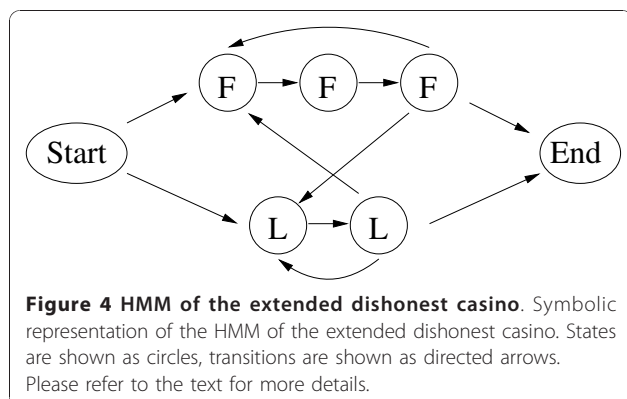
F

F

F

Start

End

L

L

**Figure 4 HMM of the extended dishonest casino**. Symbolic representation of the HMM of the extended dishonest casino. States are shown as circles, transitions are shown as directed arrows. Please refer to the text for more details.